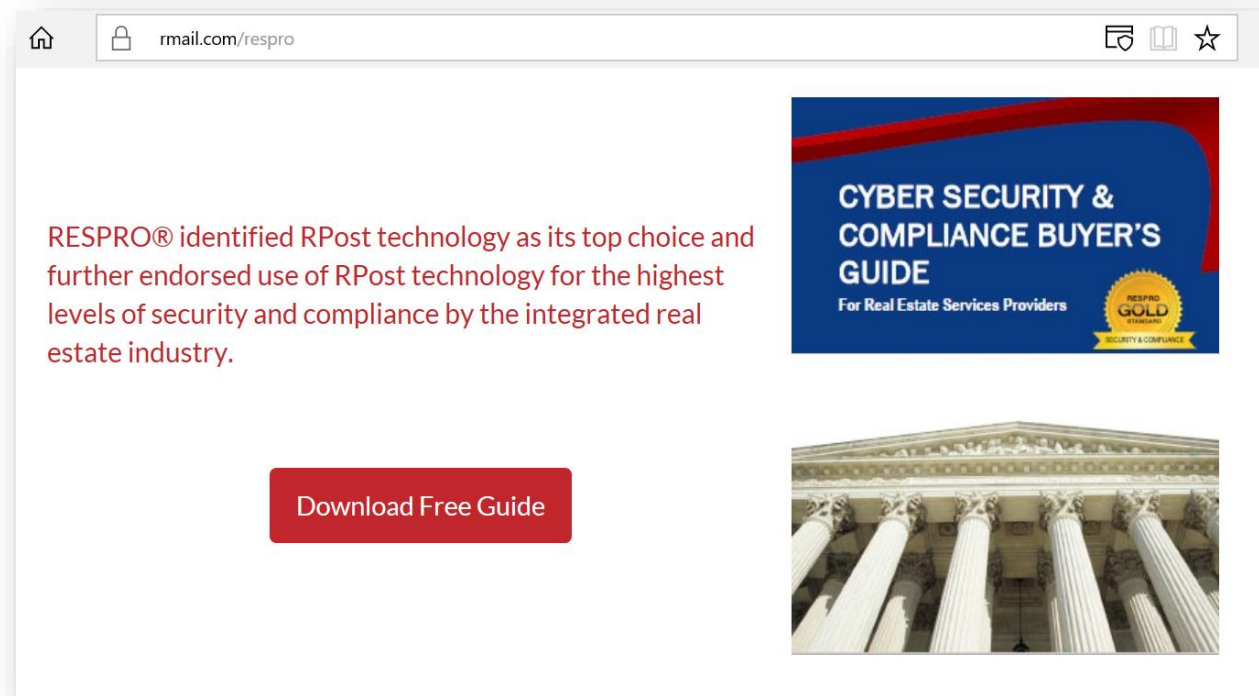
rmail.com/respro

RESPRO® identified RPost technology as its top choice and further endorsed use of RPost technology for the highest levels of security and compliance by the integrated real estate industry.

Download Free Guide

CYBER SECURITY & COMPLIANCE BUYER'S GUIDE
For Real Estate Services Providers

RESPRO GOLD STANDARD SECURITY & COMPLIANCE